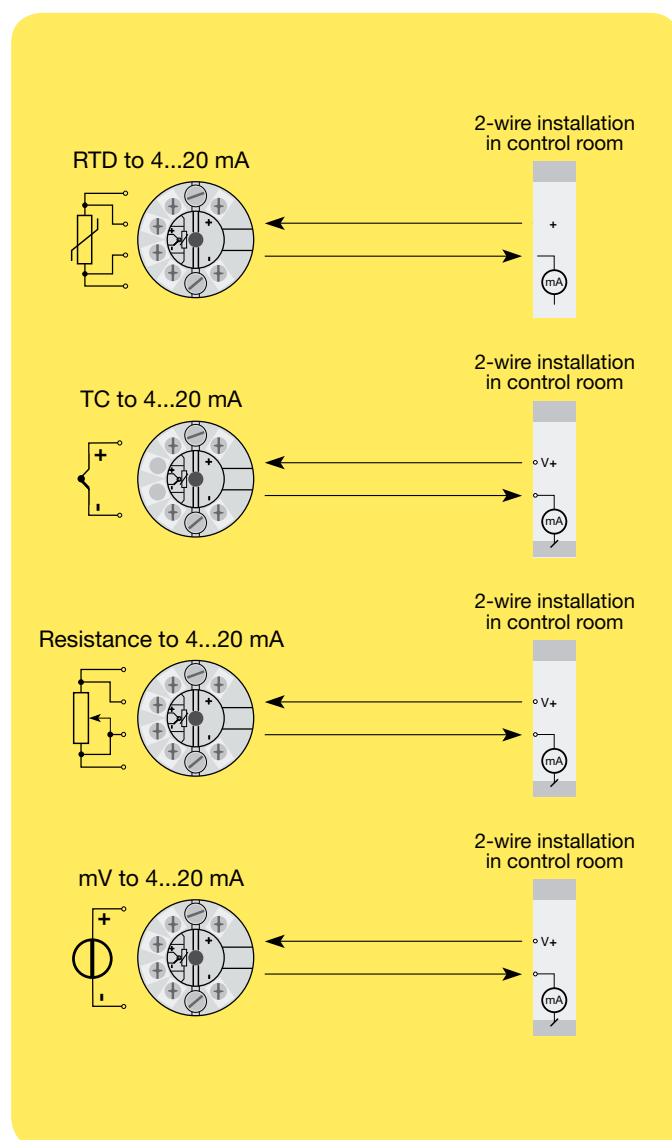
RTD to 4...20 mA

2-wire installation in control room

+

mA

TC to 4...20 mA

2-wire installation in control room

+

-

V+

mA

Resistance to 4...20 mA

2-wire installation in control room

V+

mA

mV to 4...20 mA

2-wire installation in control room

+

-

V+

mA